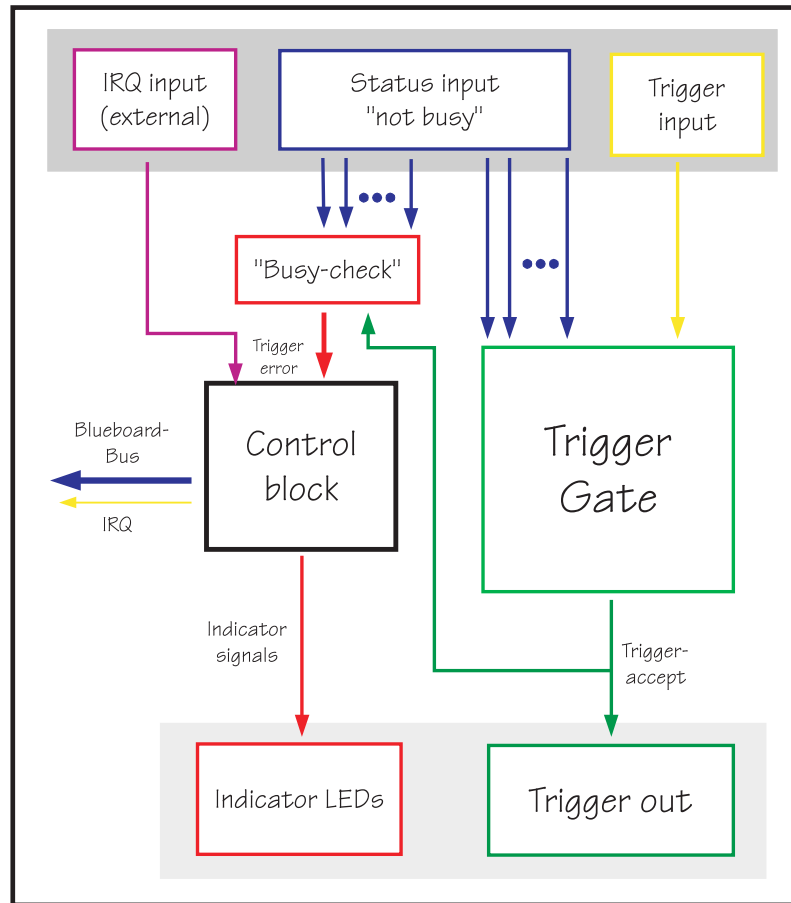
IRQ input (external)

Status input "not busy"

Trigger input

"Busy-check"

Trigger error

Blueboard-Bus

IRQ

Control block

Trigger Gate

Indicator signals

Trigger-accept

Indicator LEDs

Trigger out